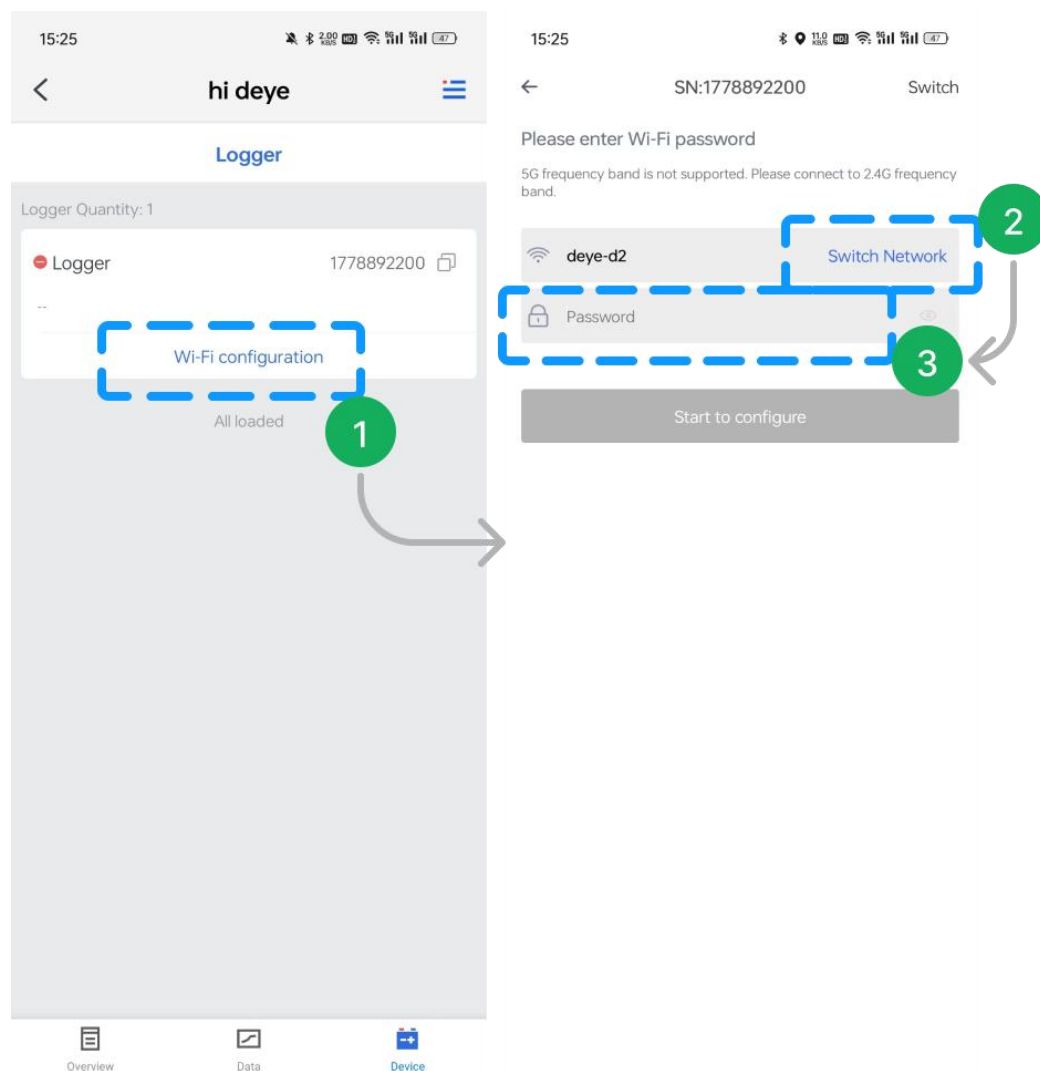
15:25
2.00 KB/S HD 5G 5G 47

<
hi deye

Logger

Logger Quantity: 1

Logger 1778892200

--

Wi-Fi configuration

All loaded

1

Overview Data Device

15:25
11.0 KB/S HD 5G 5G 47

←
SN:1778892200
Switch

Please enter Wi-Fi password

5G frequency band is not supported. Please connect to 2.4G frequency band.

deye-d2
Switch Network

2

Password

3

Start to configure